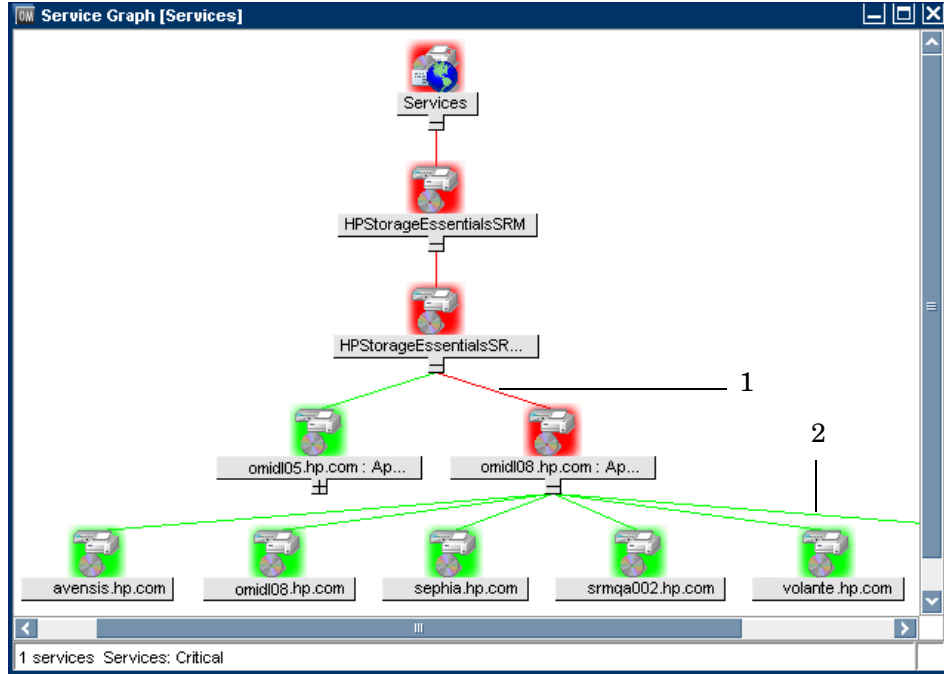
OM Service Graph [Services]

Services

HPStorageEssentialsSRM

HPStorageEssentialsSR...

1

2

omidl05.hp.com : Ap...

omidl08.hp.com : Ap...

avensis.hp.com

omidl08.hp.com

sephia.hp.com

srmqa002.hp.com

volante.hp.com

1 services Services: Critical